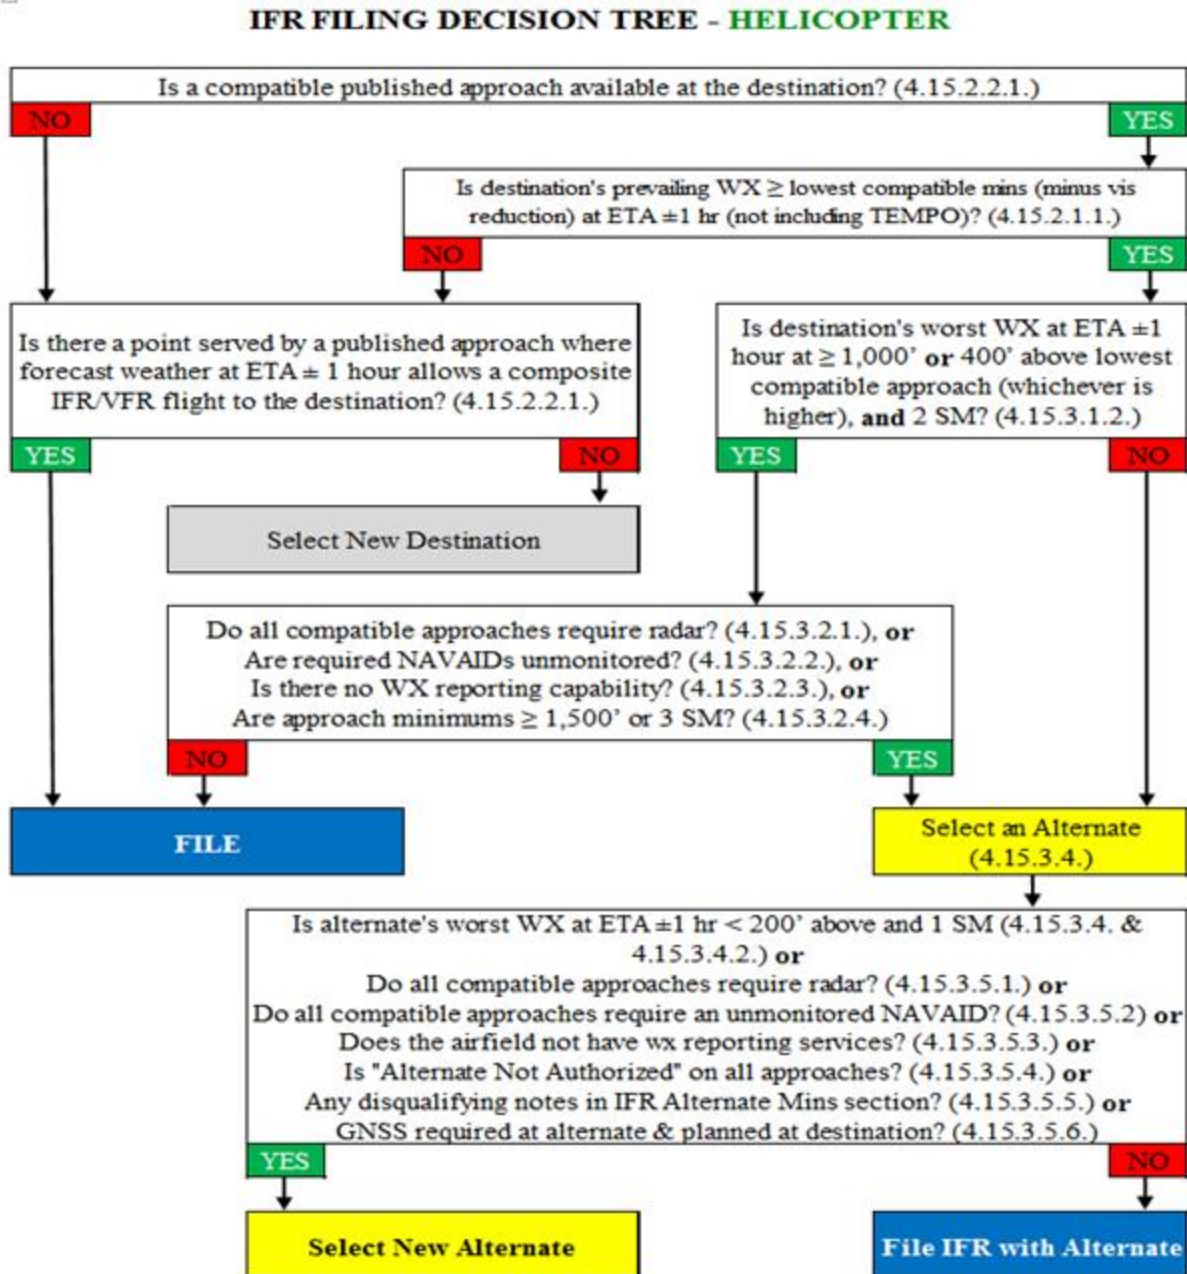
IFR FILING DECISION TREE - HELICOPTER

Is a compatible published approach available at the destination? (4.15.2.2.1.)

NO

YES

Is destination's prevailing WX $\geq$ lowest compatible mins (minus vis reduction) at ETA $\pm$1 hr (not including TEMPO)? (4.15.2.1.1.)

NO

YES

Is there a point served by a published approach where forecast weather at ETA $\pm$ 1 hour allows a composite IFR/VFR flight to the destination? (4.15.2.2.1.)

Is destination's worst WX at ETA $\pm$1 hour at $\geq$ 1,000' **or** 400' above lowest compatible approach (whichever is higher), **and** 2 SM? (4.15.3.1.2.)

YES

NO

YES

NO

Select New Destination

Do all compatible approaches require radar? (4.15.3.2.1.), **or** Are required NAVAIDs unmonitored? (4.15.3.2.2.), **or** Is there no WX reporting capability? (4.15.3.2.3.), **or** Are approach minimums $\geq$ 1,500' or 3 SM? (4.15.3.2.4.)

NO

YES

FILE

Select an Alternate (4.15.3.4.)

Is alternate's worst WX at ETA $\pm$1 hr < 200' above and 1 SM (4.15.3.4. & 4.15.3.4.2.) **or**
Do all compatible approaches require radar? (4.15.3.5.1.) **or**
Do all compatible approaches require an unmonitored NAVAID? (4.15.3.5.2) **or**
Does the airfield not have wx reporting services? (4.15.3.5.3.) **or**
Is "Alternate Not Authorized" on all approaches? (4.15.3.5.4.) **or**
Any disqualifying notes in IFR Alternate Mins section? (4.15.3.5.5.) **or**
GNSS required at alternate & planned at destination? (4.15.3.5.6.)

YES

NO

Select New Alternate

File IFR with Alternate